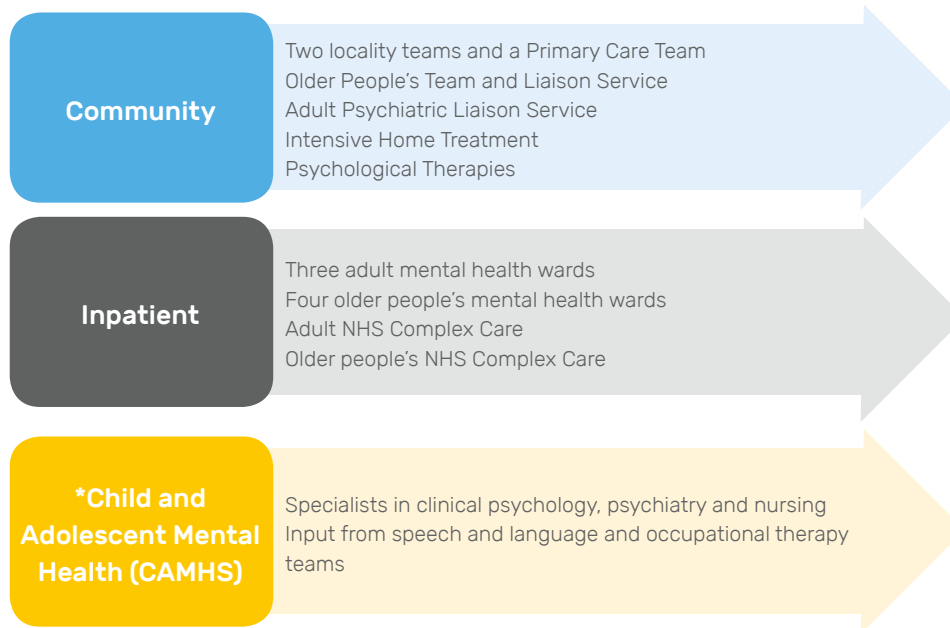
Community

Two locality teams and a Primary Care Team
Older People's Team and Liaison Service
Adult Psychiatric Liaison Service
Intensive Home Treatment
Psychological Therapies

Inpatient

Three adult mental health wards
Four older people's mental health wards
Adult NHS Complex Care
Older people's NHS Complex Care

*Child and Adolescent Mental Health (CAMHS)

Specialists in clinical psychology, psychiatry and nursing
Input from speech and language and occupational therapy teams